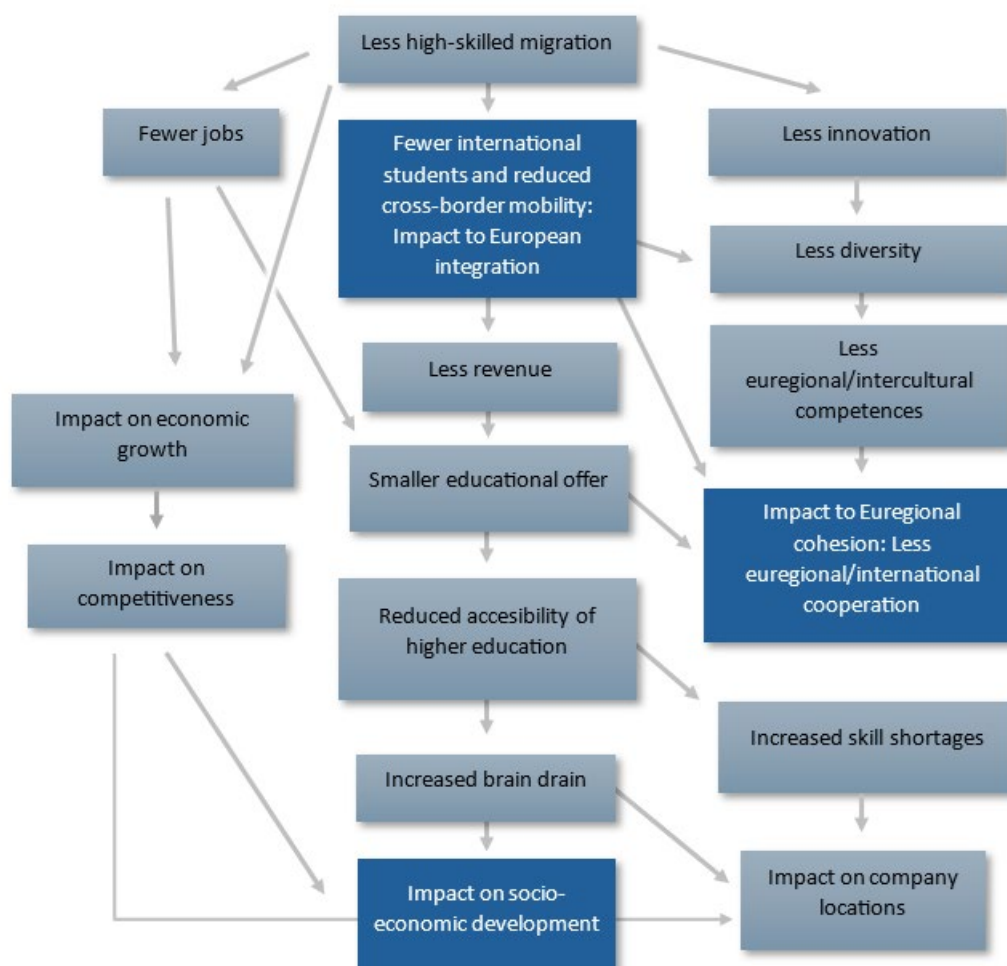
Less high-skilled migration

Fewer jobs

Fewer international students and reduced cross-border mobility: Impact to European integration

Less innovation

Less diversity

Less revenue

Less euregional/intercultural competences

Impact on economic growth

Smaller educational offer

Impact to Euregional cohesion: Less euregional/international cooperation

Impact on competitiveness

Reduced accesibility of higher education

Increased skill shortages

Increased brain drain

Impact on socio-economic development

Impact on company locations